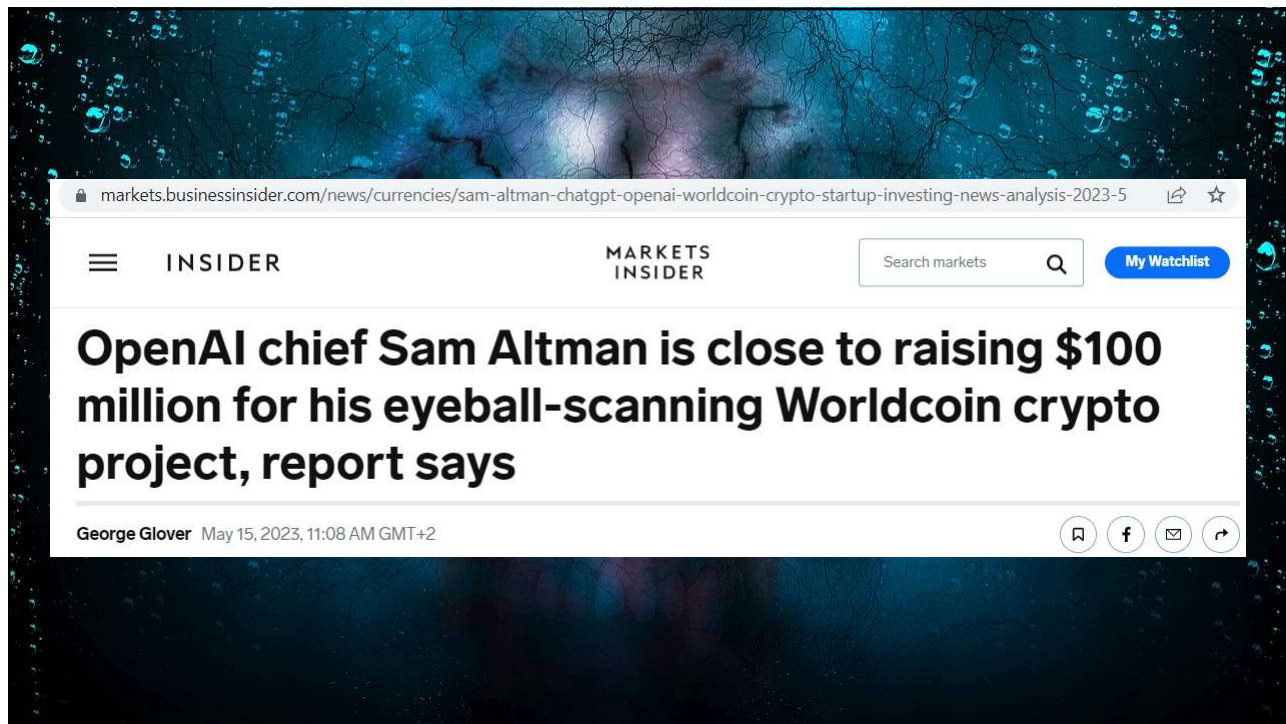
markets.businessinsider.com/news/currencies/sam-altman-chatgpt-openai-worldcoin-crypto-startup-investing-news-analysis-2023-5

INSIDER

MARKETS INSIDER

Search markets

My Watchlist

OpenAI chief Sam Altman is close to raising $100 million for his eyeball-scanning Worldcoin crypto project, report says

George Glover May 15, 2023, 11:08 AM GMT+2